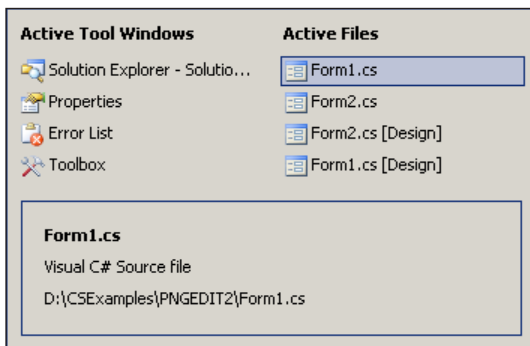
Active Tool Windows

Solution Explorer - Solutio...

Properties

Error List

Toolbox

Active Files

Form1.cs

Form2.cs

Form2.cs [Design]

Form1.cs [Design]

Form1.cs

Visual C# Source file

D:\CSExamples\PNGEDIT2\Form1.cs